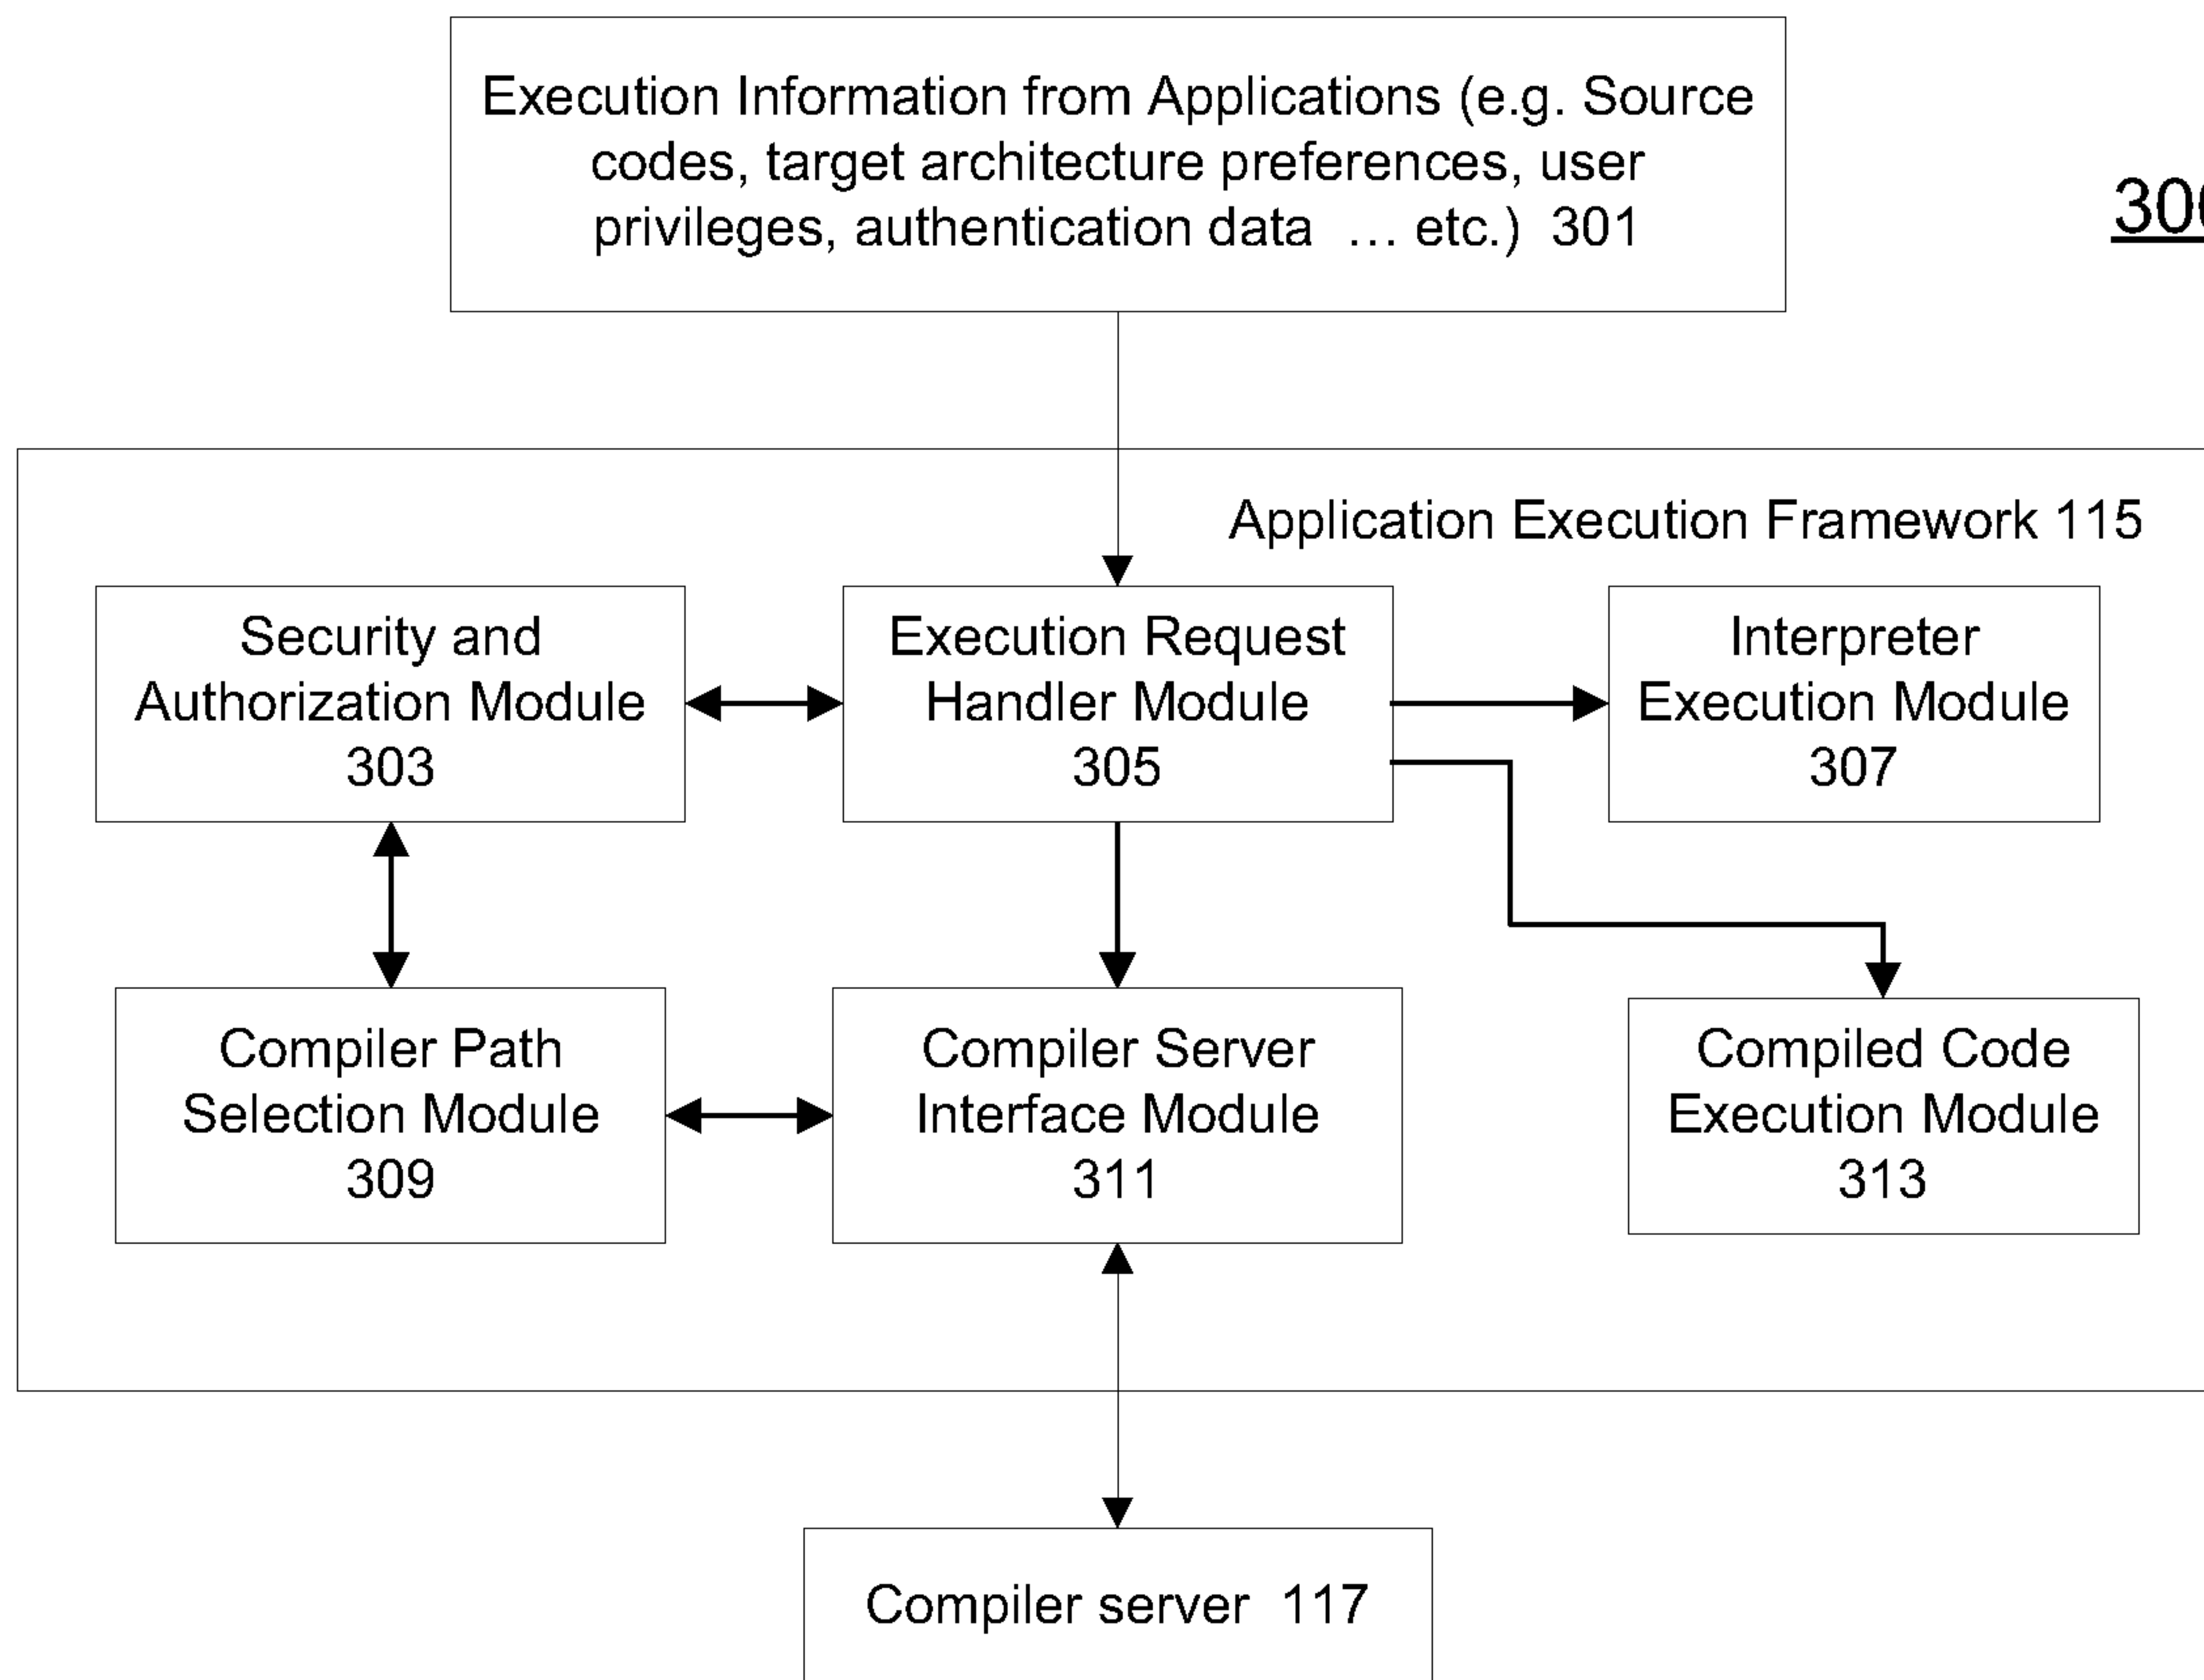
Execution Information from Applications (e.g. Source codes, target architecture preferences, user privileges, authentication data … etc.) 301

30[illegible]

Application Execution Framework 115

Security and Authorization Module 303

Execution Request Handler Module 305

Interpreter Execution Module 307

Compiler Path Selection Module 309

Compiler Server Interface Module 311

Compiled Code Execution Module 313

Compiler server 117